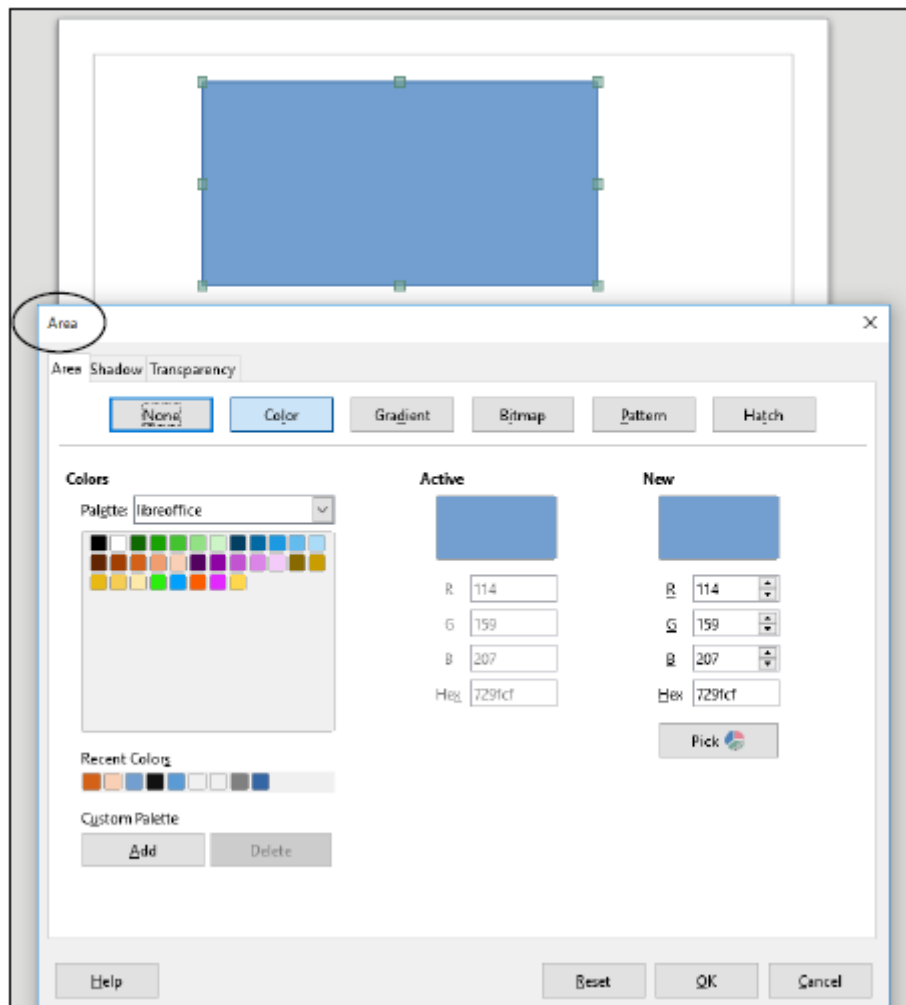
Area

Area Shadow Transparency

None Color Gradient Bitmap Pattern Hatch

Colors

Palette: libreoffice

Recent Colors

Custom Palette

Add Delete

Active

R 114
G 159
B 207
Hex 729fcf

New

R 114
G 159
B 207
Hex 729fcf

Pick

Help Reset OK Cancel